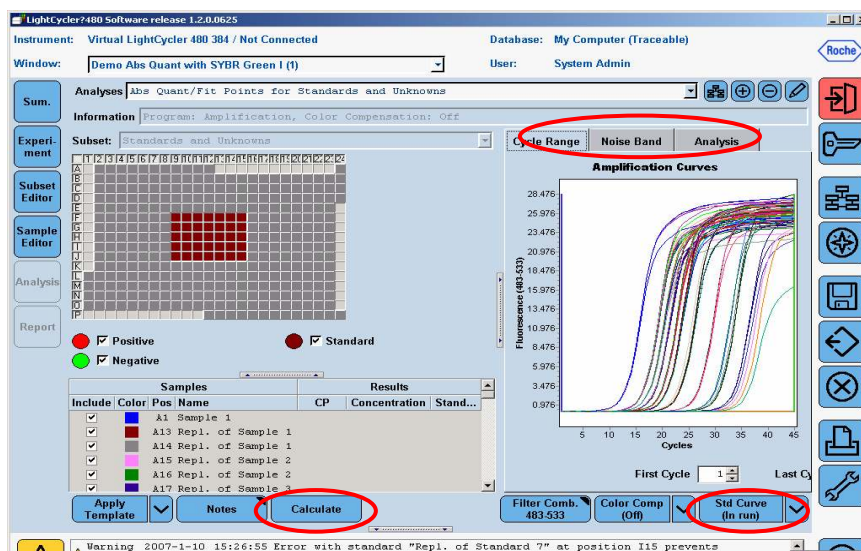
LightCycler?480 Software release 1.2.0.0625

Instrument: Virtual LightCycler 480 384 / Not Connected
Database: My Computer (Traceable)
Roche
Window: Demo Abs Quant with SYBR Green I (1)
User: System Admin

Sum.
Experiment
Subset Editor
Sample Editor
Analysis
Report

Analyses Abs Quant/Fit Points for Standards and Unknowns
Information Program: Amplification, Color Compensation: Off
Subset: Standards and Unknowns

1 2 3 4 5 6 7 8 9 10 11 12 13 14 15 16 17 18 19 20 21 22 23 24
A B C D E F G H I J K L M N O P

Positive
Negative
Standard

| Samples | | | | Results | | |
|---|---|---|---|---|---|---|
| Include | Color | Pos | Name | CP | Concentration | Stand... |
| ✓ | | A1 | Sample 1 | | | |
| ✓ | | A13 | Repl. of Sample 1 | | | |
| ✓ | | A14 | Repl. of Sample 1 | | | |
| ✓ | | A15 | Repl. of Sample 2 | | | |
| ✓ | | A16 | Repl. of Sample 2 | | | |
| ✓ | | A17 | Repl. of Sample 3 | | | |

Cycle Range
Noise Band
Analysis

Amplification Curves
Fluorescence (483-533)
28.476
25.976
23.476
20.976
18.476
15.976
13.476
10.976
8.476
5.976
3.476
0.976
5 10 15 20 25 30 35 40 45
Cycles

First Cycle 1
Last Cy

Apply Template
Notes
Calculate
Filter Comb. 483-533
Color Comp (Off)
Std Curve (In run)

Warning 2007-1-10 15:26:55 Error with standard "Repl. of Standard 7" at position I15 prevents